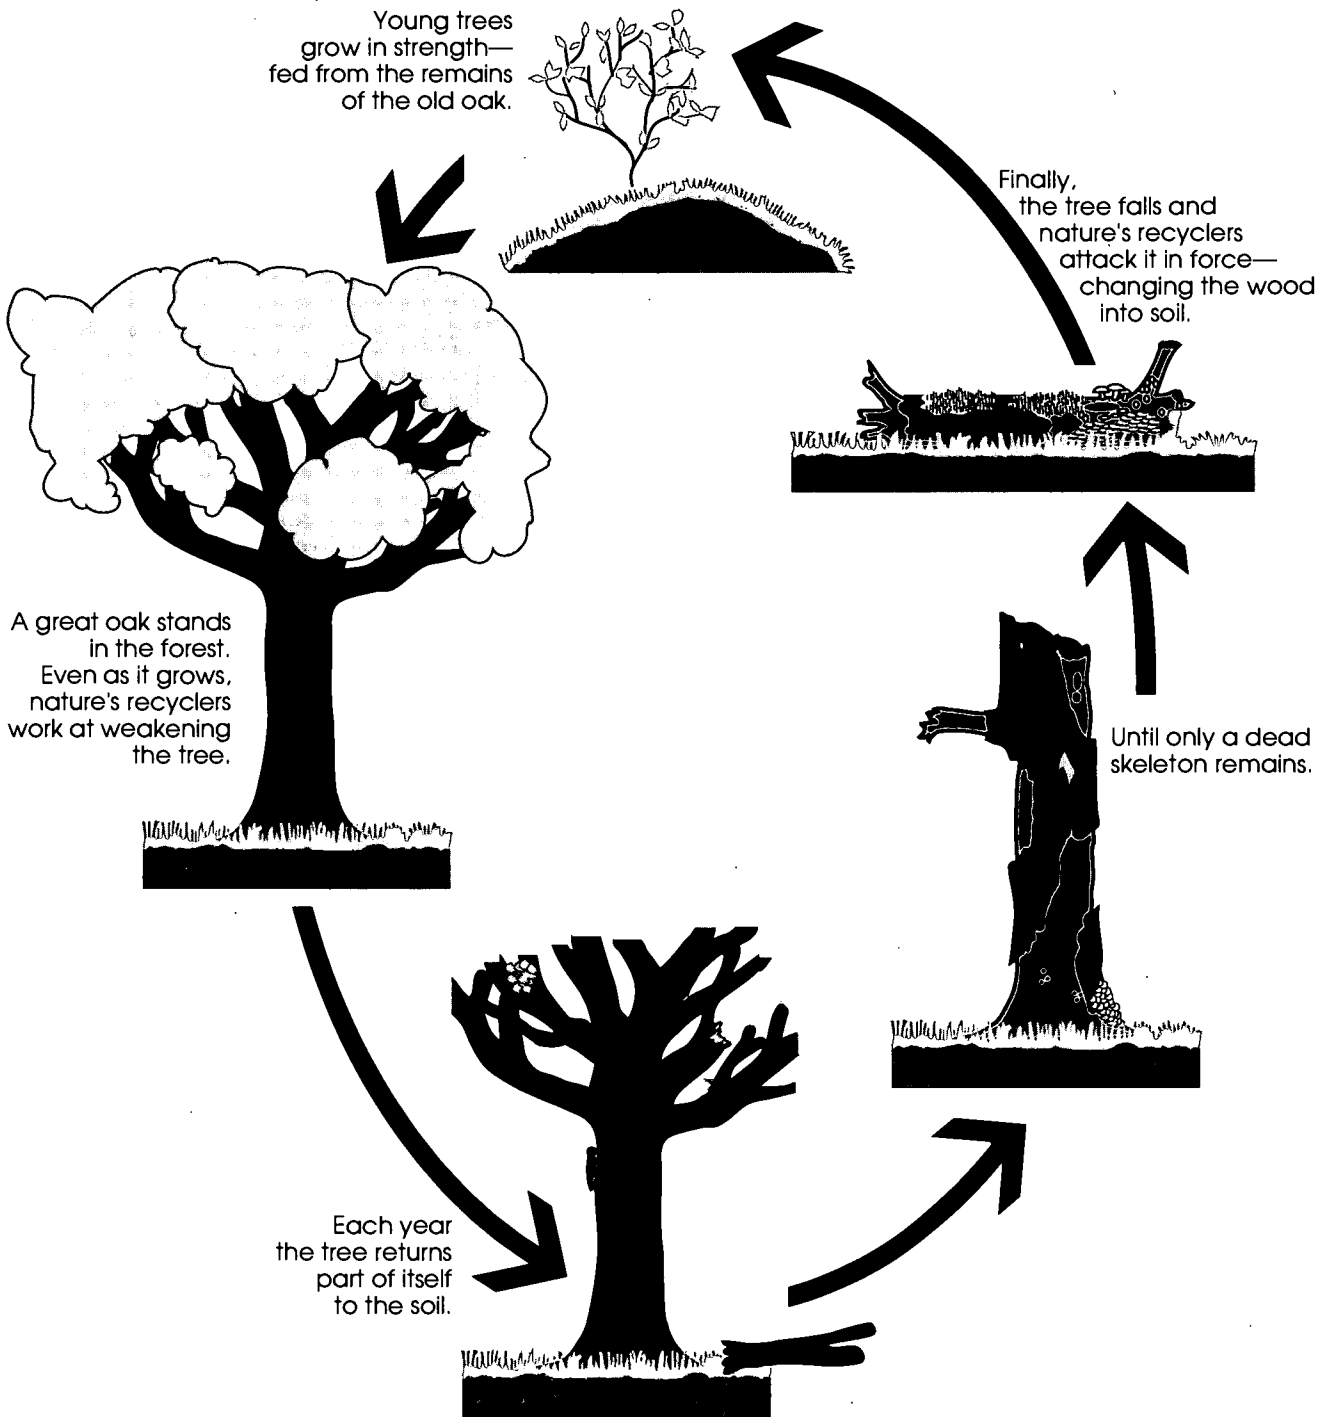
Young trees grow in strength—fed from the remains of the old oak.

Finally, the tree falls and nature's recyclers attack it in force—changing the wood into soil.

A great oak stands in the forest. Even as it grows, nature's recyclers work at weakening the tree.

Until only a dead skeleton remains.

Each year the tree returns part of itself to the soil.